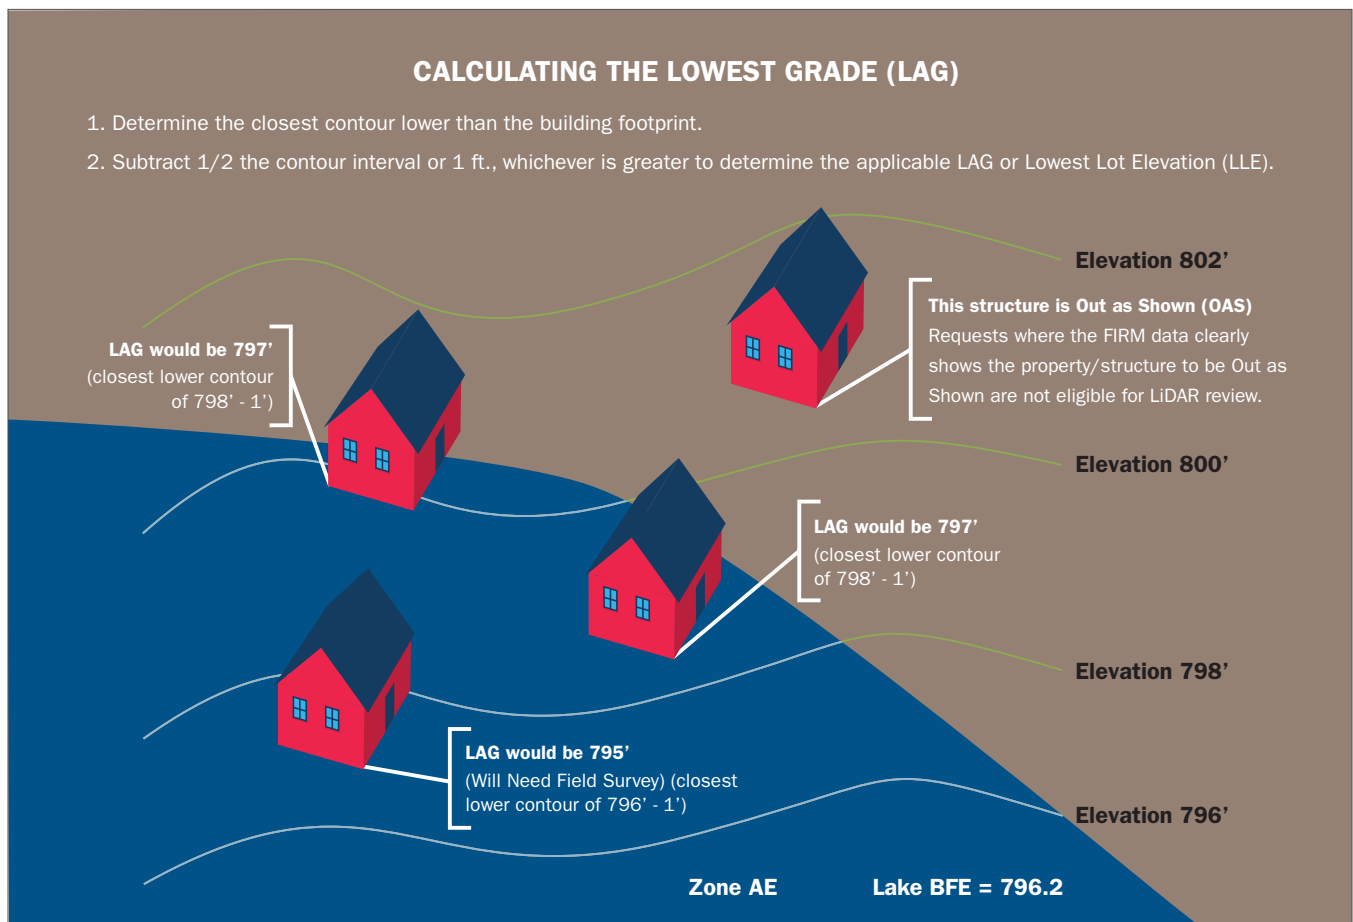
CALCULATING THE LOWEST GRADE (LAG)

1. Determine the closest contour lower than the building footprint.

2. Subtract 1/2 the contour interval or 1 ft., whichever is greater to determine the applicable LAG or Lowest Lot Elevation (LLE).

Elevation 802’

This structure is Out as Shown (OAS)
Requests where the FIRM data clearly shows the property/structure to be Out as Shown are not eligible for LiDAR review.

LAG would be 797’
(closest lower contour of 798’ - 1’)

Elevation 800’

LAG would be 797’
(closest lower contour of 798’ - 1’)

Elevation 798’

LAG would be 795’
(Will Need Field Survey) (closest lower contour of 796’ - 1’)

Elevation 796’

Zone AE

Lake BFE = 796.2